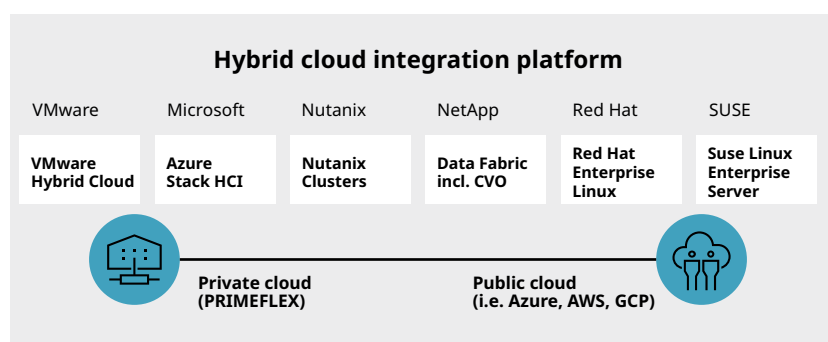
Hybrid cloud integration platform

VMware

VMware Hybrid Cloud

Microsoft

Azure Stack HCI

Nutanix

Nutanix Clusters

NetApp

Data Fabric incl. CVO

Red Hat

Red Hat Enterprise Linux

SUSE

Suse Linux Enterprise Server

Private cloud (PRIMEFLEX)

Public cloud (i.e. Azure, AWS, GCP)